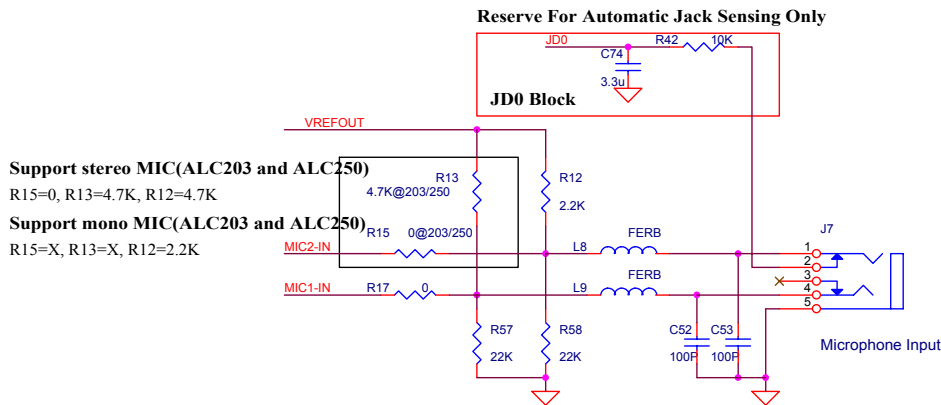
Reserve For Automatic Jack Sensing Only

JD0
C74
3.3u
R42
10K
JD0 Block

VREFOUT

Support stereo MIC(ALC203 and ALC250)
R15=0, R13=4.7K, R12=4.7K
Support mono MIC(ALC203 and ALC250)
R15=X, R13=X, R12=2.2K

R13
4.7K@203/250
R12
2.2K
R15
0@203/250
MIC2-IN
L8
FERB
MIC1-IN
R17
0
L9
FERB
J7
1
2
3
4
5
R57
22K
R58
22K
C52
100P
C53
100P
Microphone Input